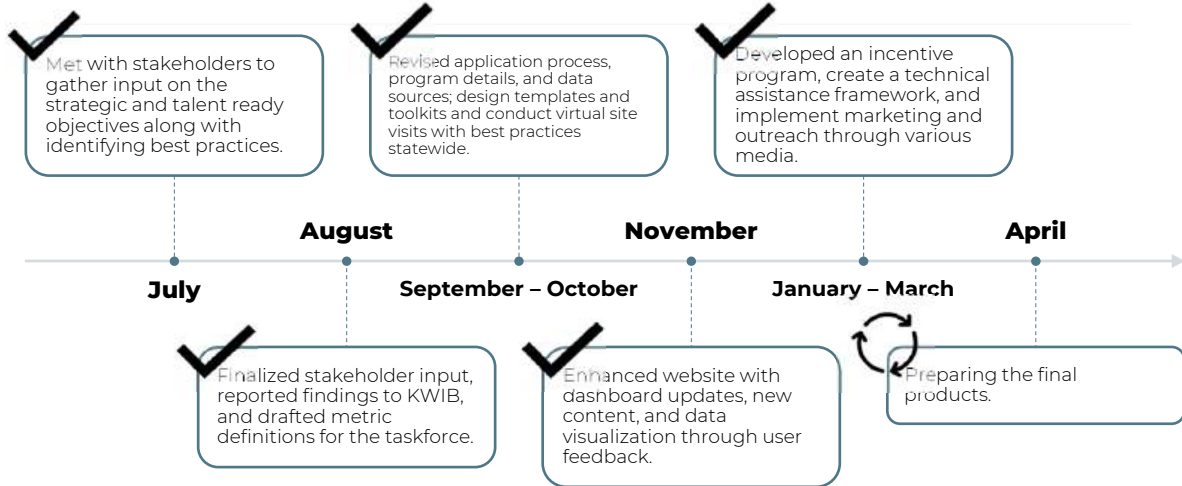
Met with stakeholders to gather input on the strategic and talent ready objectives along with identifying best practices.

Revised application process, program details, and data sources; design templates and toolkits and conduct virtual site visits with best practices statewide.

Developed an incentive program, create a technical assistance framework, and implement marketing and outreach through various media.

August

November

April

July

September – October

January – March

Finalized stakeholder input, reported findings to KWIB, and drafted metric definitions for the taskforce.

Enhanced website with dashboard updates, new content, and data visualization through user feedback.

Preparing the final products.